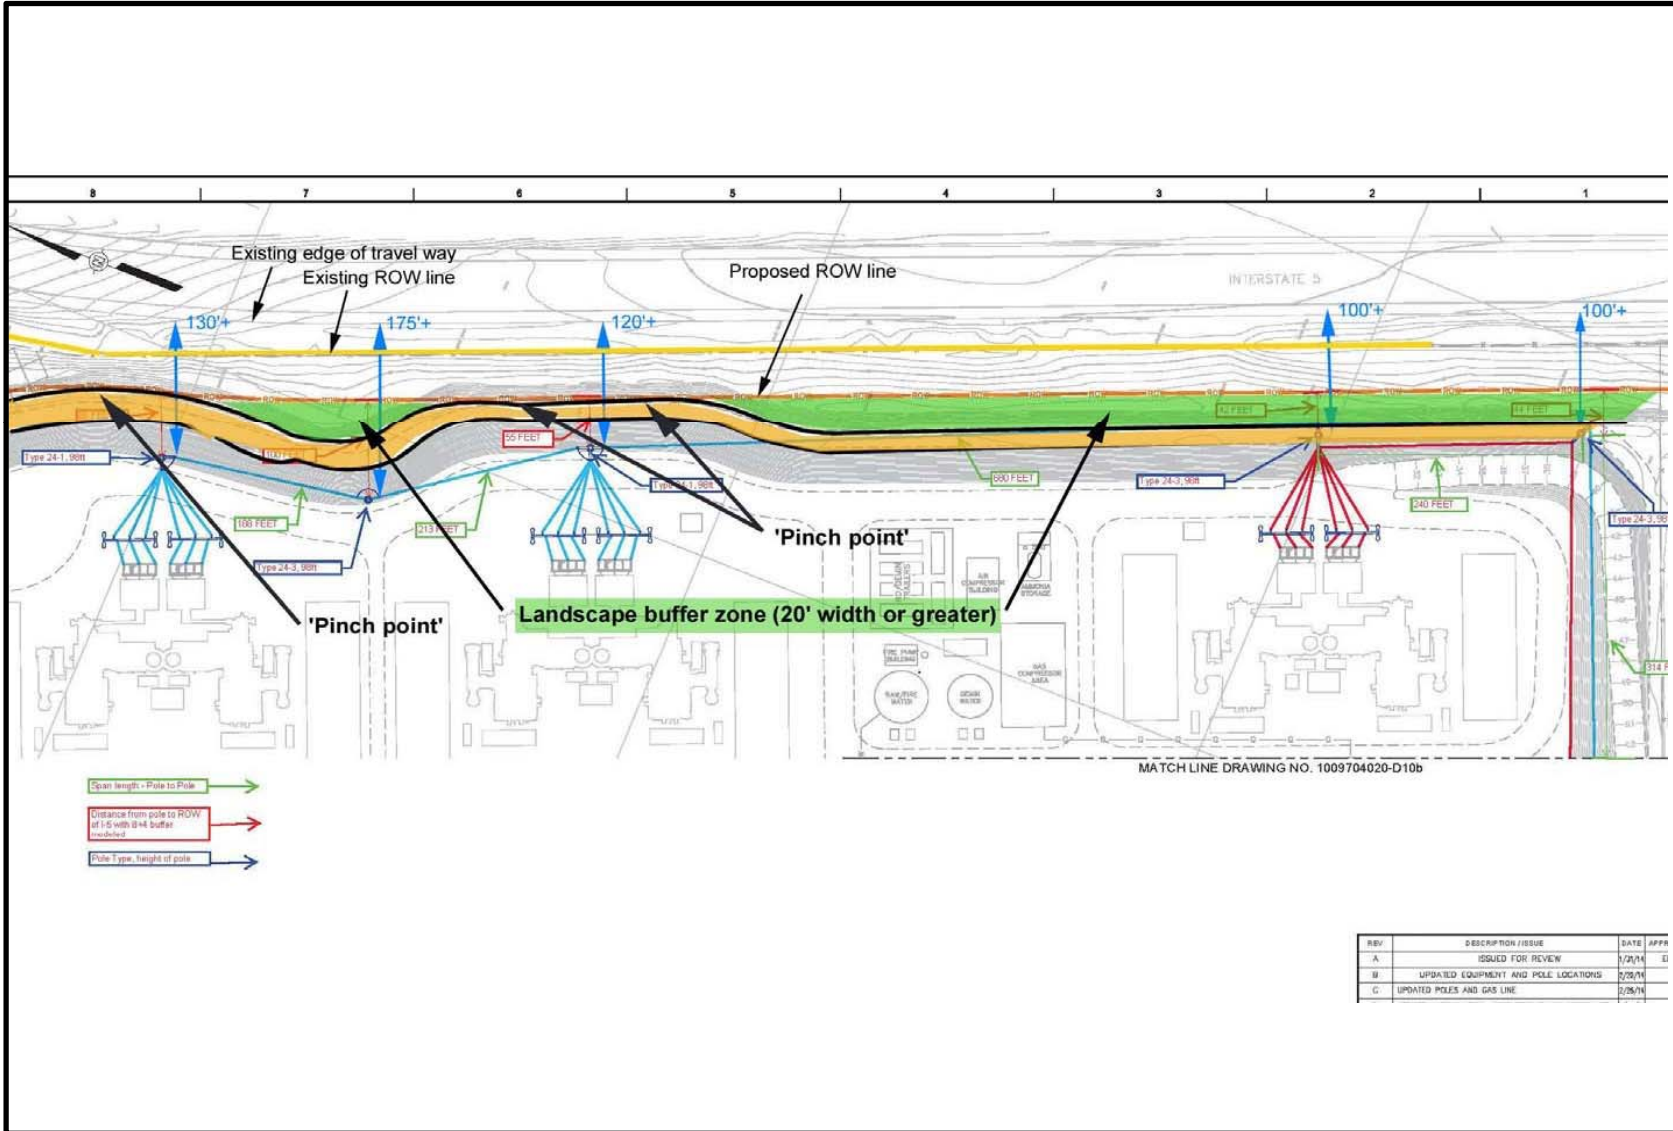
8 7 6 5 4 3 2 1

Existing edge of travel way
Existing ROW line
Proposed ROW line
INTERSTATE 5

130'+
175'+
120'+
100'+
100'+

Type 24-1, 98ft
55 FEET
Type 24-1, 98ft
188 FEET
213 FEET
Type 24-3, 98ft
680 FEET
Type 24-3, 98ft
42 FEET
44 FEET
240 FEET
Type 24-3, 98
314 F

'Pinch point'
'Pinch point'
Landscape buffer zone (20' width or greater)

AIR COMPRESSOR BUILDING
AMMONIA STORAGE
FIRE PUMP BUILDING
RAW/FIRE WATER
DEMIN WATER
GAS COMPRESSOR AREA

MATCH LINE DRAWING NO. 1009704020-D10b

Span length - Pole to Pole
Distance from pole to ROW of I-5 with 8+4 buffer modeled
Pole Type, height of pole

| REV | DESCRIPTION / ISSUE | DATE | APPR |
|---|---|---|---|
| A | ISSUED FOR REVIEW | 1/31/14 | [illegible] |
| B | UPDATED EQUIPMENT AND POLE LOCATIONS | 2/20/14 | |
| C | UPDATED POLES AND GAS LINE | 2/26/14 | |